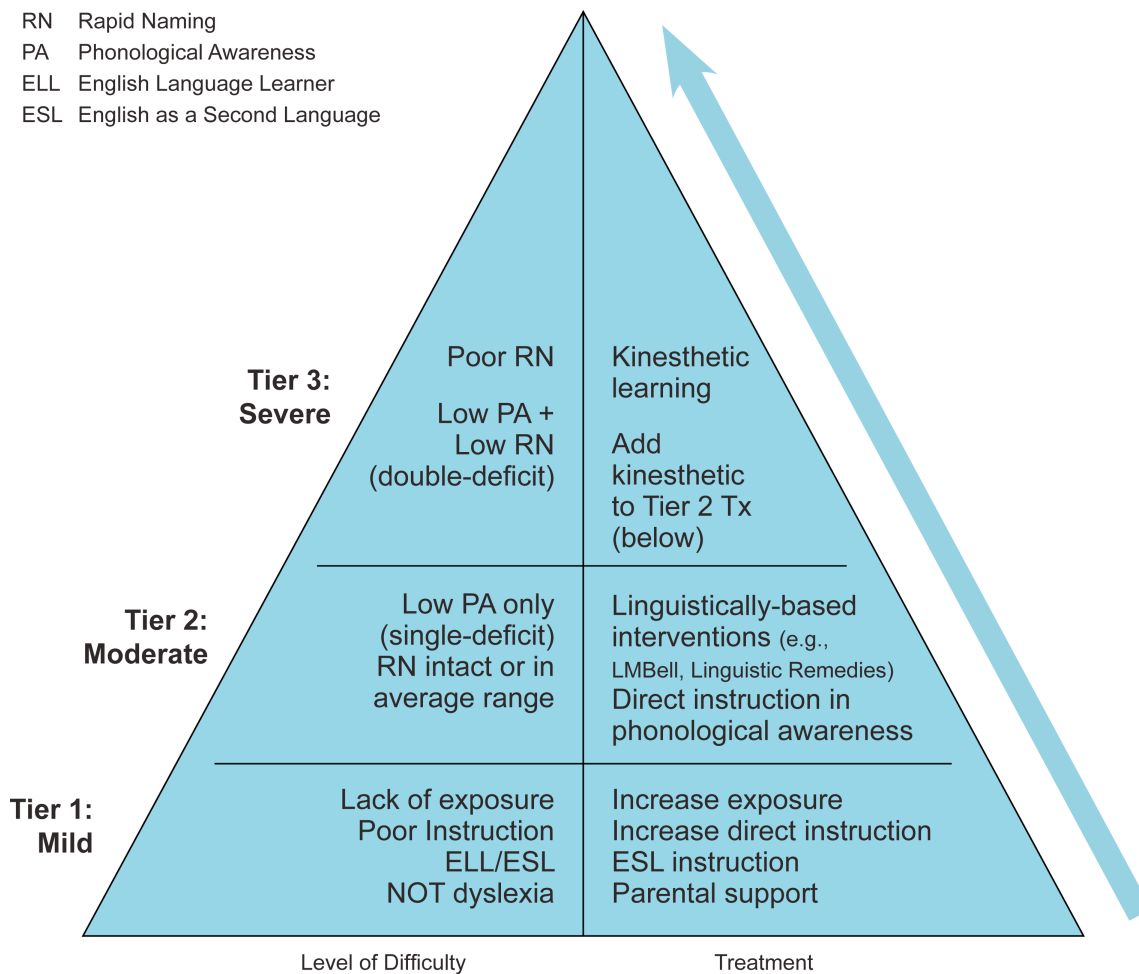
RN Rapid Naming
PA Phonological Awareness
ELL English Language Learner
ESL English as a Second Language

Tier 3: Severe

Poor RN

Low PA + Low RN (double-deficit)

Kinesthetic learning

Add kinesthetic to Tier 2 Tx (below)

Tier 2: Moderate

Low PA only (single-deficit) RN intact or in average range

Linguistically-based interventions (e.g., LMBell, Linguistic Remedies)
Direct instruction in phonological awareness

Tier 1: Mild

Lack of exposure
Poor Instruction
ELL/ESL
NOT dyslexia

Increase exposure
Increase direct instruction
ESL instruction
Parental support

Level of Difficulty

Treatment